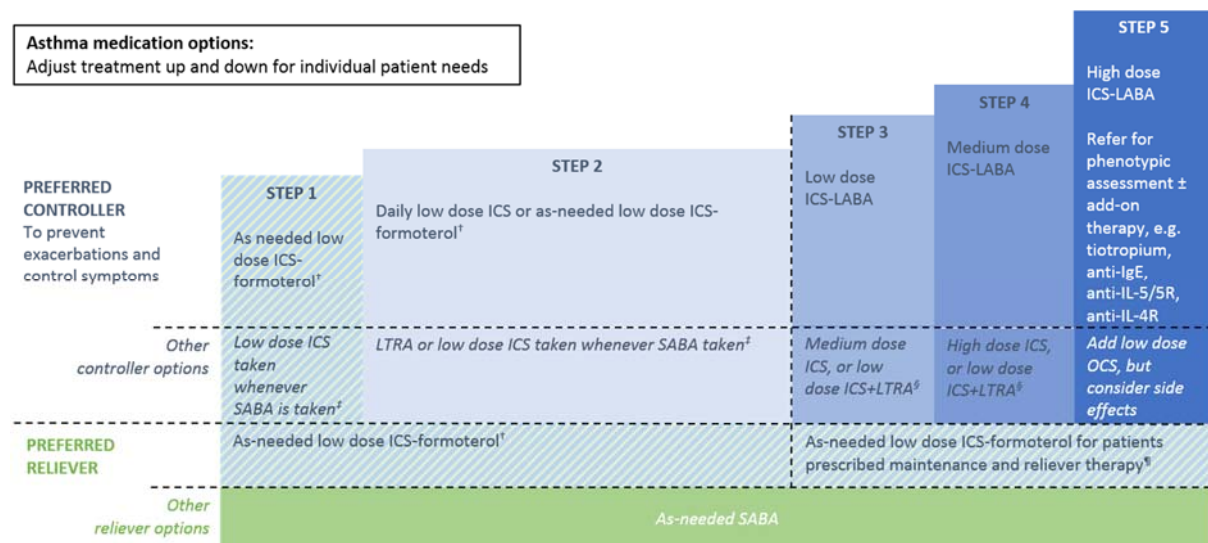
Asthma medication options:
Adjust treatment up and down for individual patient needs

PREFERRED CONTROLLER
To prevent exacerbations and control symptoms

STEP 1
As needed low dose ICS-formoterol†

STEP 2
Daily low dose ICS or as-needed low dose ICS-formoterol†

STEP 3
Low dose ICS-LABA

STEP 4
Medium dose ICS-LABA

STEP 5
High dose ICS-LABA

Refer for phenotypic assessment ± add-on therapy, e.g. tiotropium, anti-IgE, anti-IL-5/5R, anti-IL-4R

Other controller options

Low dose ICS taken whenever SABA is taken‡

LTRA or low dose ICS taken whenever SABA taken‡

Medium dose ICS, or low dose ICS+LTRA§

High dose ICS, or low dose ICS+LTRA§

Add low dose OCS, but consider side effects

PREFERRED RELIEVER

As-needed low dose ICS-formoterol†

As-needed low dose ICS-formoterol for patients prescribed maintenance and reliever therapy¶

Other reliever options

As-needed SABA